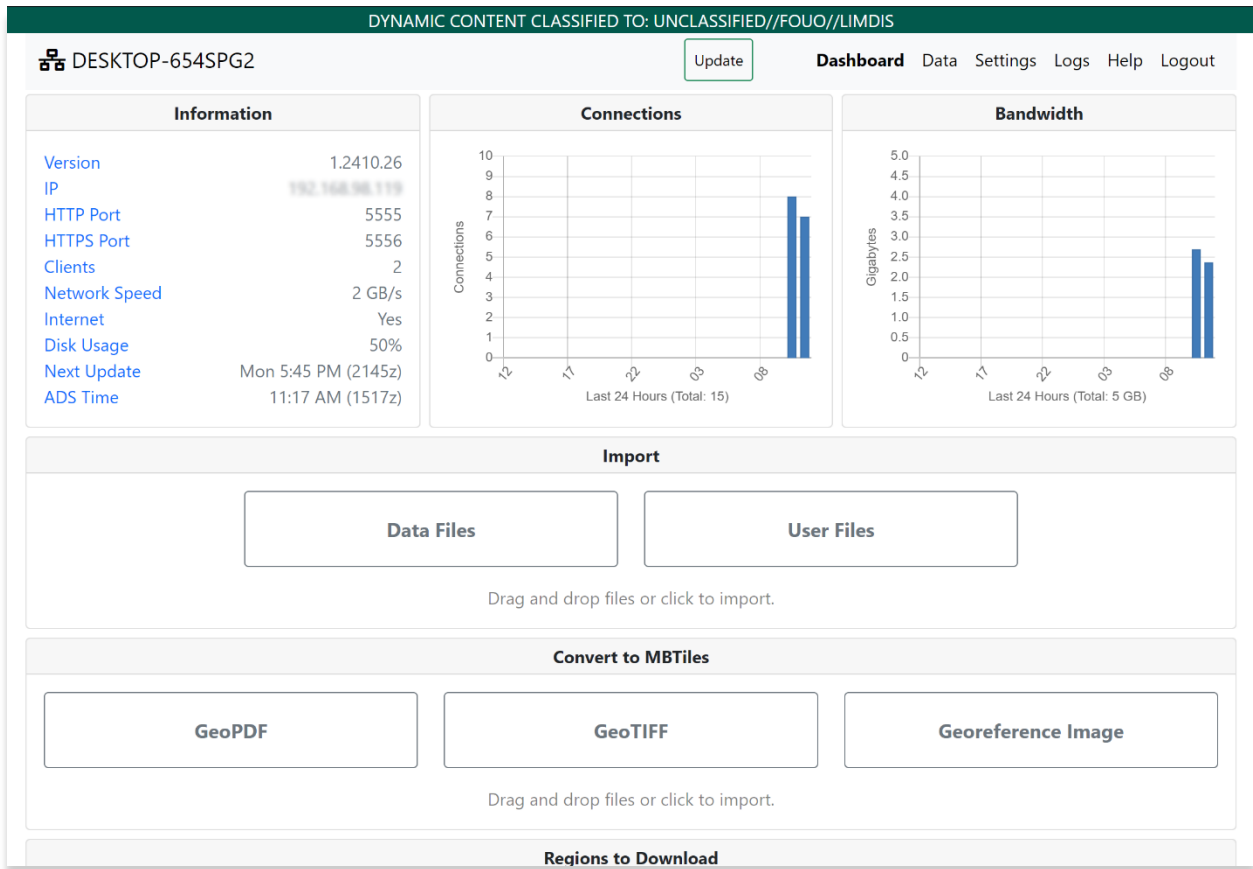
DYNAMIC CONTENT CLASSIFIED TO: UNCLASSIFIED//FOUO//LIMDIS

DESKTOP-654SPG2

Update

Dashboard Data Settings Logs Help Logout

Information

| | |
|---|---|
| Version | 1.2410.26 |
| IP | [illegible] |
| HTTP Port | 5555 |
| HTTPS Port | 5556 |
| Clients | 2 |
| Network Speed | 2 GB/s |
| Internet | Yes |
| Disk Usage | 50% |
| Next Update | Mon 5:45 PM (2145z) |
| ADS Time | 11:17 AM (1517z) |

Connections

Connections
10 9 8 7 6 5 4 3 2 1 0
12 17 22 03 08
Last 24 Hours (Total: 15)

Bandwidth

Gigabytes
5.0 4.5 4.0 3.5 3.0 2.5 2.0 1.5 1.0 0.5 0
12 17 22 03 08
Last 24 Hours (Total: 5 GB)

Import

Data Files

User Files

Drag and drop files or click to import.

Convert to MBTiles

GeoPDF

GeoTIFF

Georeference Image

Drag and drop files or click to import.

Regions to Download